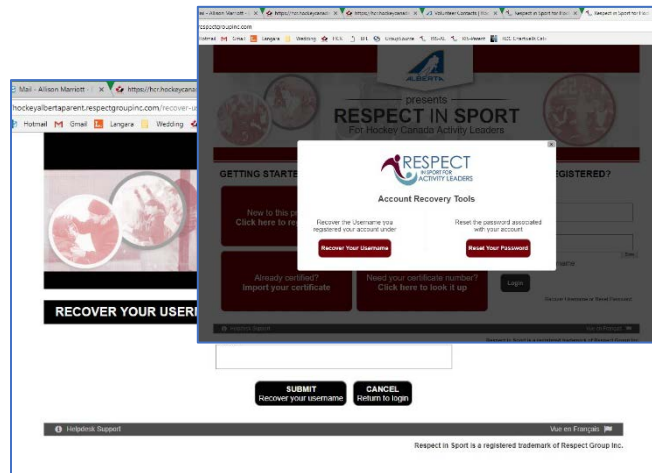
Mail - Allison Marriott × https://hcr.hockeycana ×
hockeyalbertaparent.respectgroupinc.com/recover-u
Hotmail Gmail Langara Wedding

RECOVER YOUR USER

SUBMIT
Recover your username

CANCEL
Return to login

Helpdesk Support
Vue en Français
Respect in Sport is a registered trademark of Respect Group Inc.

- Allison Marriott × https://hcr.hockeycanad × https://hcr.hockeycanad × Volunteer Contacts | Hoc × Respect in Sport for Hoc × Respect in Sport for Hoc ×
respectgroupinc.com
Hotmail Gmail Langara Wedding PCS ML GroupLounge RBAL RSWeeth NCC Chemicals Calc

ALBERTA
presents
RESPECT IN SPORT
For Hockey Canada Activity Leaders

GETTING STARTE
New to this p
Click here to re
Already certified?
Import your certificate
Need your certificate number?
Click here to look it up
EGISTERED?
Login
Helpdesk Support
Vue en Français
Respect in Sport is a registered trademark of Respect Group Inc.

RESPECT
IN SPORT FOR
ACTIVITY LEADERS
Account Recovery Tools
Recover the Username you registered your account under
Recover Your Username
Reset the password associated with your account
Reset Your Password